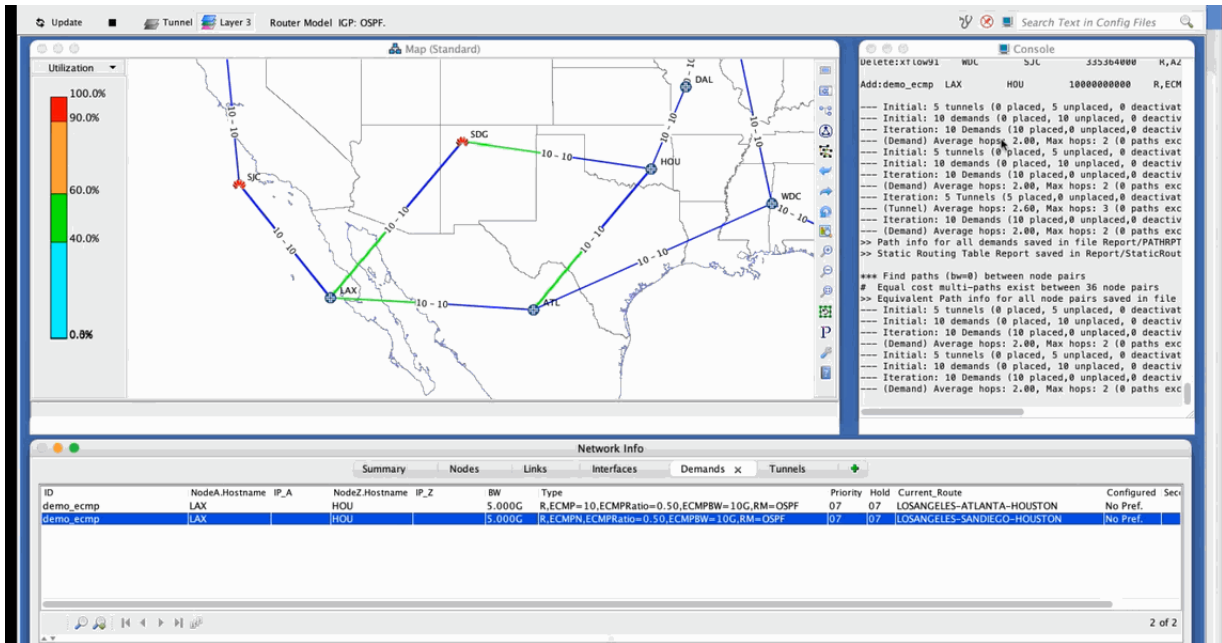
Update Tunnel Layer 3 Router Model IGP: OSPF.

Search Text in Config Files

Map (Standard)

Utilization

100.0%
90.0%
60.0%
40.0%
0.0%

SJC
SDG
DAL
HOU
WDC
LAX
ATL

10 - 10
10 - 10
10 - 10
10 - 10
10 - 10
10 - 10
10 - 10
10 - 10
10 - 10
10 - 10
10 - 10
10 - 10

Console

Delete:xflow91 WDC SJC 335364000 R,AZ

Add:demo_ecmp LAX HOU 10000000000 R,ECM

--- Initial: 5 tunnels (0 placed, 5 unplaced, 0 deactivat
--- Initial: 10 demands (0 placed, 10 unplaced, 0 deactiv
--- Iteration: 10 Demands (10 placed,0 unplaced,0 deactiv
--- (Demand) Average hops: 2.00, Max hops: 2 (0 paths exc
--- Initial: 5 tunnels (0 placed, 5 unplaced, 0 deactivat
--- Initial: 10 demands (0 placed, 10 unplaced, 0 deactiv
--- Iteration: 10 Demands (10 placed,0 unplaced,0 deactiv
--- (Demand) Average hops: 2.00, Max hops: 2 (0 paths exc
--- Iteration: 5 Tunnels (5 placed,0 unplaced,0 deactivat
--- (Tunnel) Average hops: 2.60, Max hops: 3 (0 paths exc
--- Iteration: 10 Demands (10 placed,0 unplaced,0 deactiv
--- (Demand) Average hops: 2.00, Max hops: 2 (0 paths exc
>> Path info for all demands saved in file Report/PATHRPT
>> Static Routing Table Report saved in Report/StaticRout

*** Find paths (bw=0) between node pairs
# Equal cost multi-paths exist between 36 node pairs
>> Equivalent Path info for all node pairs saved in file
--- Initial: 5 tunnels (0 placed, 5 unplaced, 0 deactivat
--- Initial: 10 demands (0 placed, 10 unplaced, 0 deactiv
--- Iteration: 10 Demands (10 placed,0 unplaced,0 deactiv
--- (Demand) Average hops: 2.00, Max hops: 2 (0 paths exc
--- Initial: 5 tunnels (0 placed, 5 unplaced, 0 deactivat
--- Initial: 10 demands (0 placed, 10 unplaced, 0 deactiv
--- Iteration: 10 Demands (10 placed,0 unplaced,0 deactiv
--- (Demand) Average hops: 2.00, Max hops: 2 (0 paths exc

Network Info

Summary | Nodes | Links | Interfaces | Demands | Tunnels

| ID | NodeA.Hostname | IP_A | NodeZ.Hostname | IP_Z | BW | Type | Priority | Hold | Current_Route | Configured | Sec |
|---|---|---|---|---|---|---|---|---|---|---|---|
| demo_ecmp | LAX | | HOU | | 5.000G | R,ECMP=10,ECMPRatio=0.50,ECMPBW=10G,RM=OSPF | 07 | 07 | LOSANGELES-ATLANTA-HOUSTON | No Pref. | |
| demo_ecmp | LAX | | HOU | | 5.000G | R,ECMPN,ECMPRatio=0.50,ECMPBW=10G,RM=OSPF | 07 | 07 | LOSANGELES-SANDIEGO-HOUSTON | No Pref. | |

2 of 2